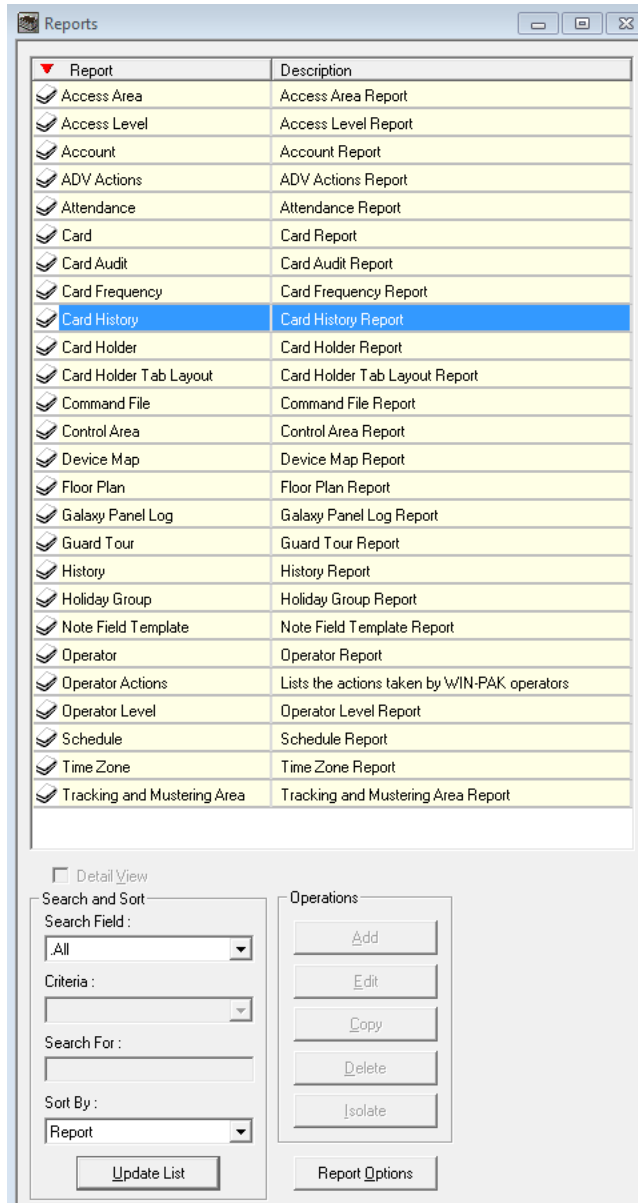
Reports

| Report | Description |
|---|---|
| Access Area | Access Area Report |
| Access Level | Access Level Report |
| Account | Account Report |
| ADV Actions | ADV Actions Report |
| Attendance | Attendance Report |
| Card | Card Report |
| Card Audit | Card Audit Report |
| Card Frequency | Card Frequency Report |
| Card History | Card History Report |
| Card Holder | Card Holder Report |
| Card Holder Tab Layout | Card Holder Tab Layout Report |
| Command File | Command File Report |
| Control Area | Control Area Report |
| Device Map | Device Map Report |
| Floor Plan | Floor Plan Report |
| Galaxy Panel Log | Galaxy Panel Log Report |
| Guard Tour | Guard Tour Report |
| History | History Report |
| Holiday Group | Holiday Group Report |
| Note Field Template | Note Field Template Report |
| Operator | Operator Report |
| Operator Actions | Lists the actions taken by WIN-PAK operators |
| Operator Level | Operator Level Report |
| Schedule | Schedule Report |
| Time Zone | Time Zone Report |
| Tracking and Mustering Area | Tracking and Mustering Area Report |

Detail View

Search and Sort
Search Field :
.All
Criteria :
Search For :
Sort By :
Report
Update List

Operations
Add
Edit
Copy
Delete
Isolate

Report Options